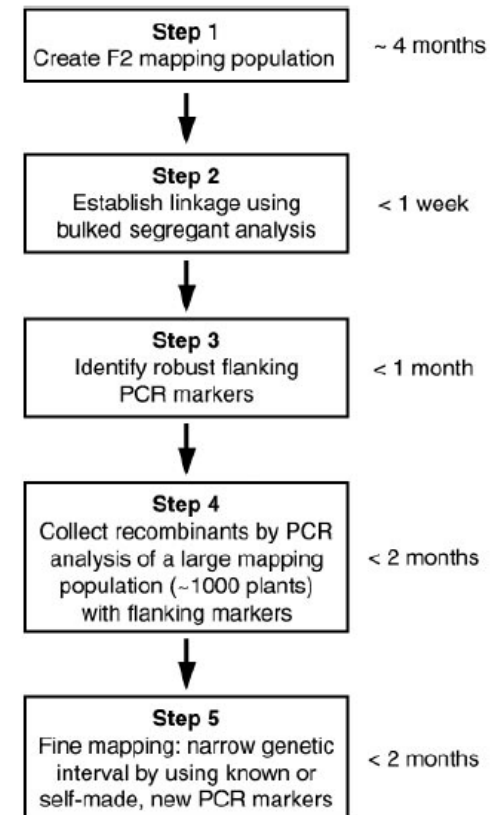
Step 1
Create F2 mapping population

~ 4 months

Step 2
Establish linkage using bulked segregant analysis

< 1 week

Step 3
Identify robust flanking PCR markers

< 1 month

Step 4
Collect recombinants by PCR analysis of a large mapping population (~1000 plants) with flanking markers

< 2 months

Step 5
Fine mapping: narrow genetic interval by using known or self-made, new PCR markers

< 2 months